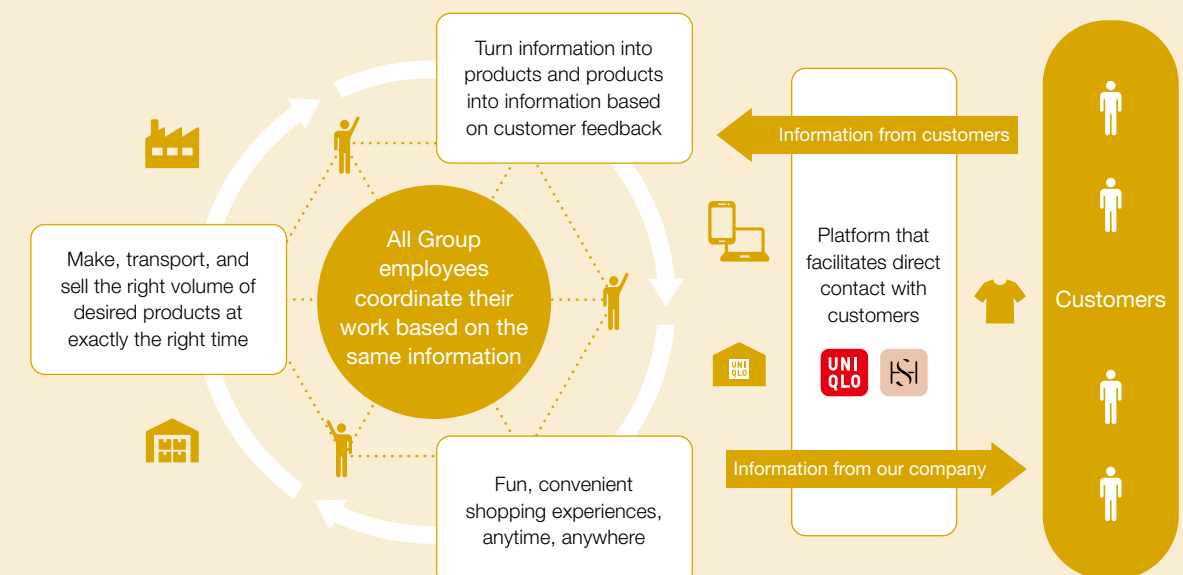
Turn information into products and products into information based on customer feedback

Information from customers

Make, transport, and sell the right volume of desired products at exactly the right time

All Group employees coordinate their work based on the same information

Platform that facilitates direct contact with customers

UNI QLO

UNI QLO

Customers

Information from our company

Fun, convenient shopping experiences, anytime, anywhere